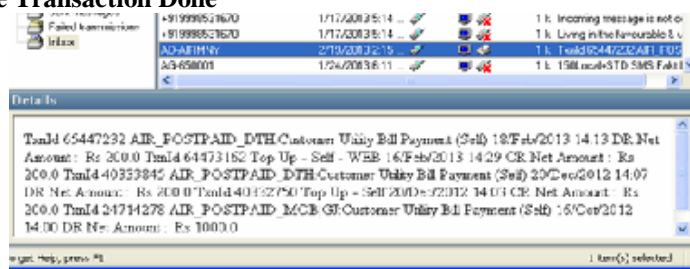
e Transaction Done

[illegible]
Failed transmission
Inbox

+919998531670 | 1/17/2013 5:14 ... | 1 k | Incoming message is not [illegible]
+919998531670 | 1/17/2013 5:14 ... | 1 k | Living in the favourable & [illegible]
AD-AIRMNY | 2/19/2013 2:15 ... | 1 k | TxnId 65447232 AIR_POS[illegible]
AG-658001 | 1/24/2013 8:11 ... | 1 k | 150Local+STD SMS Fab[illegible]

Details

TxnId 65447232 AIR_POSTPAID_DTH:Customer Utility Bill Payment (Self) 18/Feb/2013 14:13 DR Net Amount : Rs 200.0 TxnId 64473162 Top Up - Self - WEB 16/Feb/2013 14:29 CR Net Amount : Rs 200.0 TxnId 40353845 AIR_POSTPAID_DTH:Customer Utility Bill Payment (Self) 20/Dec/2012 14:07 DR Net Amount : Rs 200.0 TxnId 40332750 Top Up - Self 20/Dec/2012 14:03 CR Net Amount : Rs 200.0 TxnId 24714278 AIR_POSTPAID_MOB GJ:Customer Utility Bill Payment (Self) 15/Oct/2012 14:00 DR Net Amount : Rs 1000.0

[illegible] get Help, press F1 | 1 item(s) selected